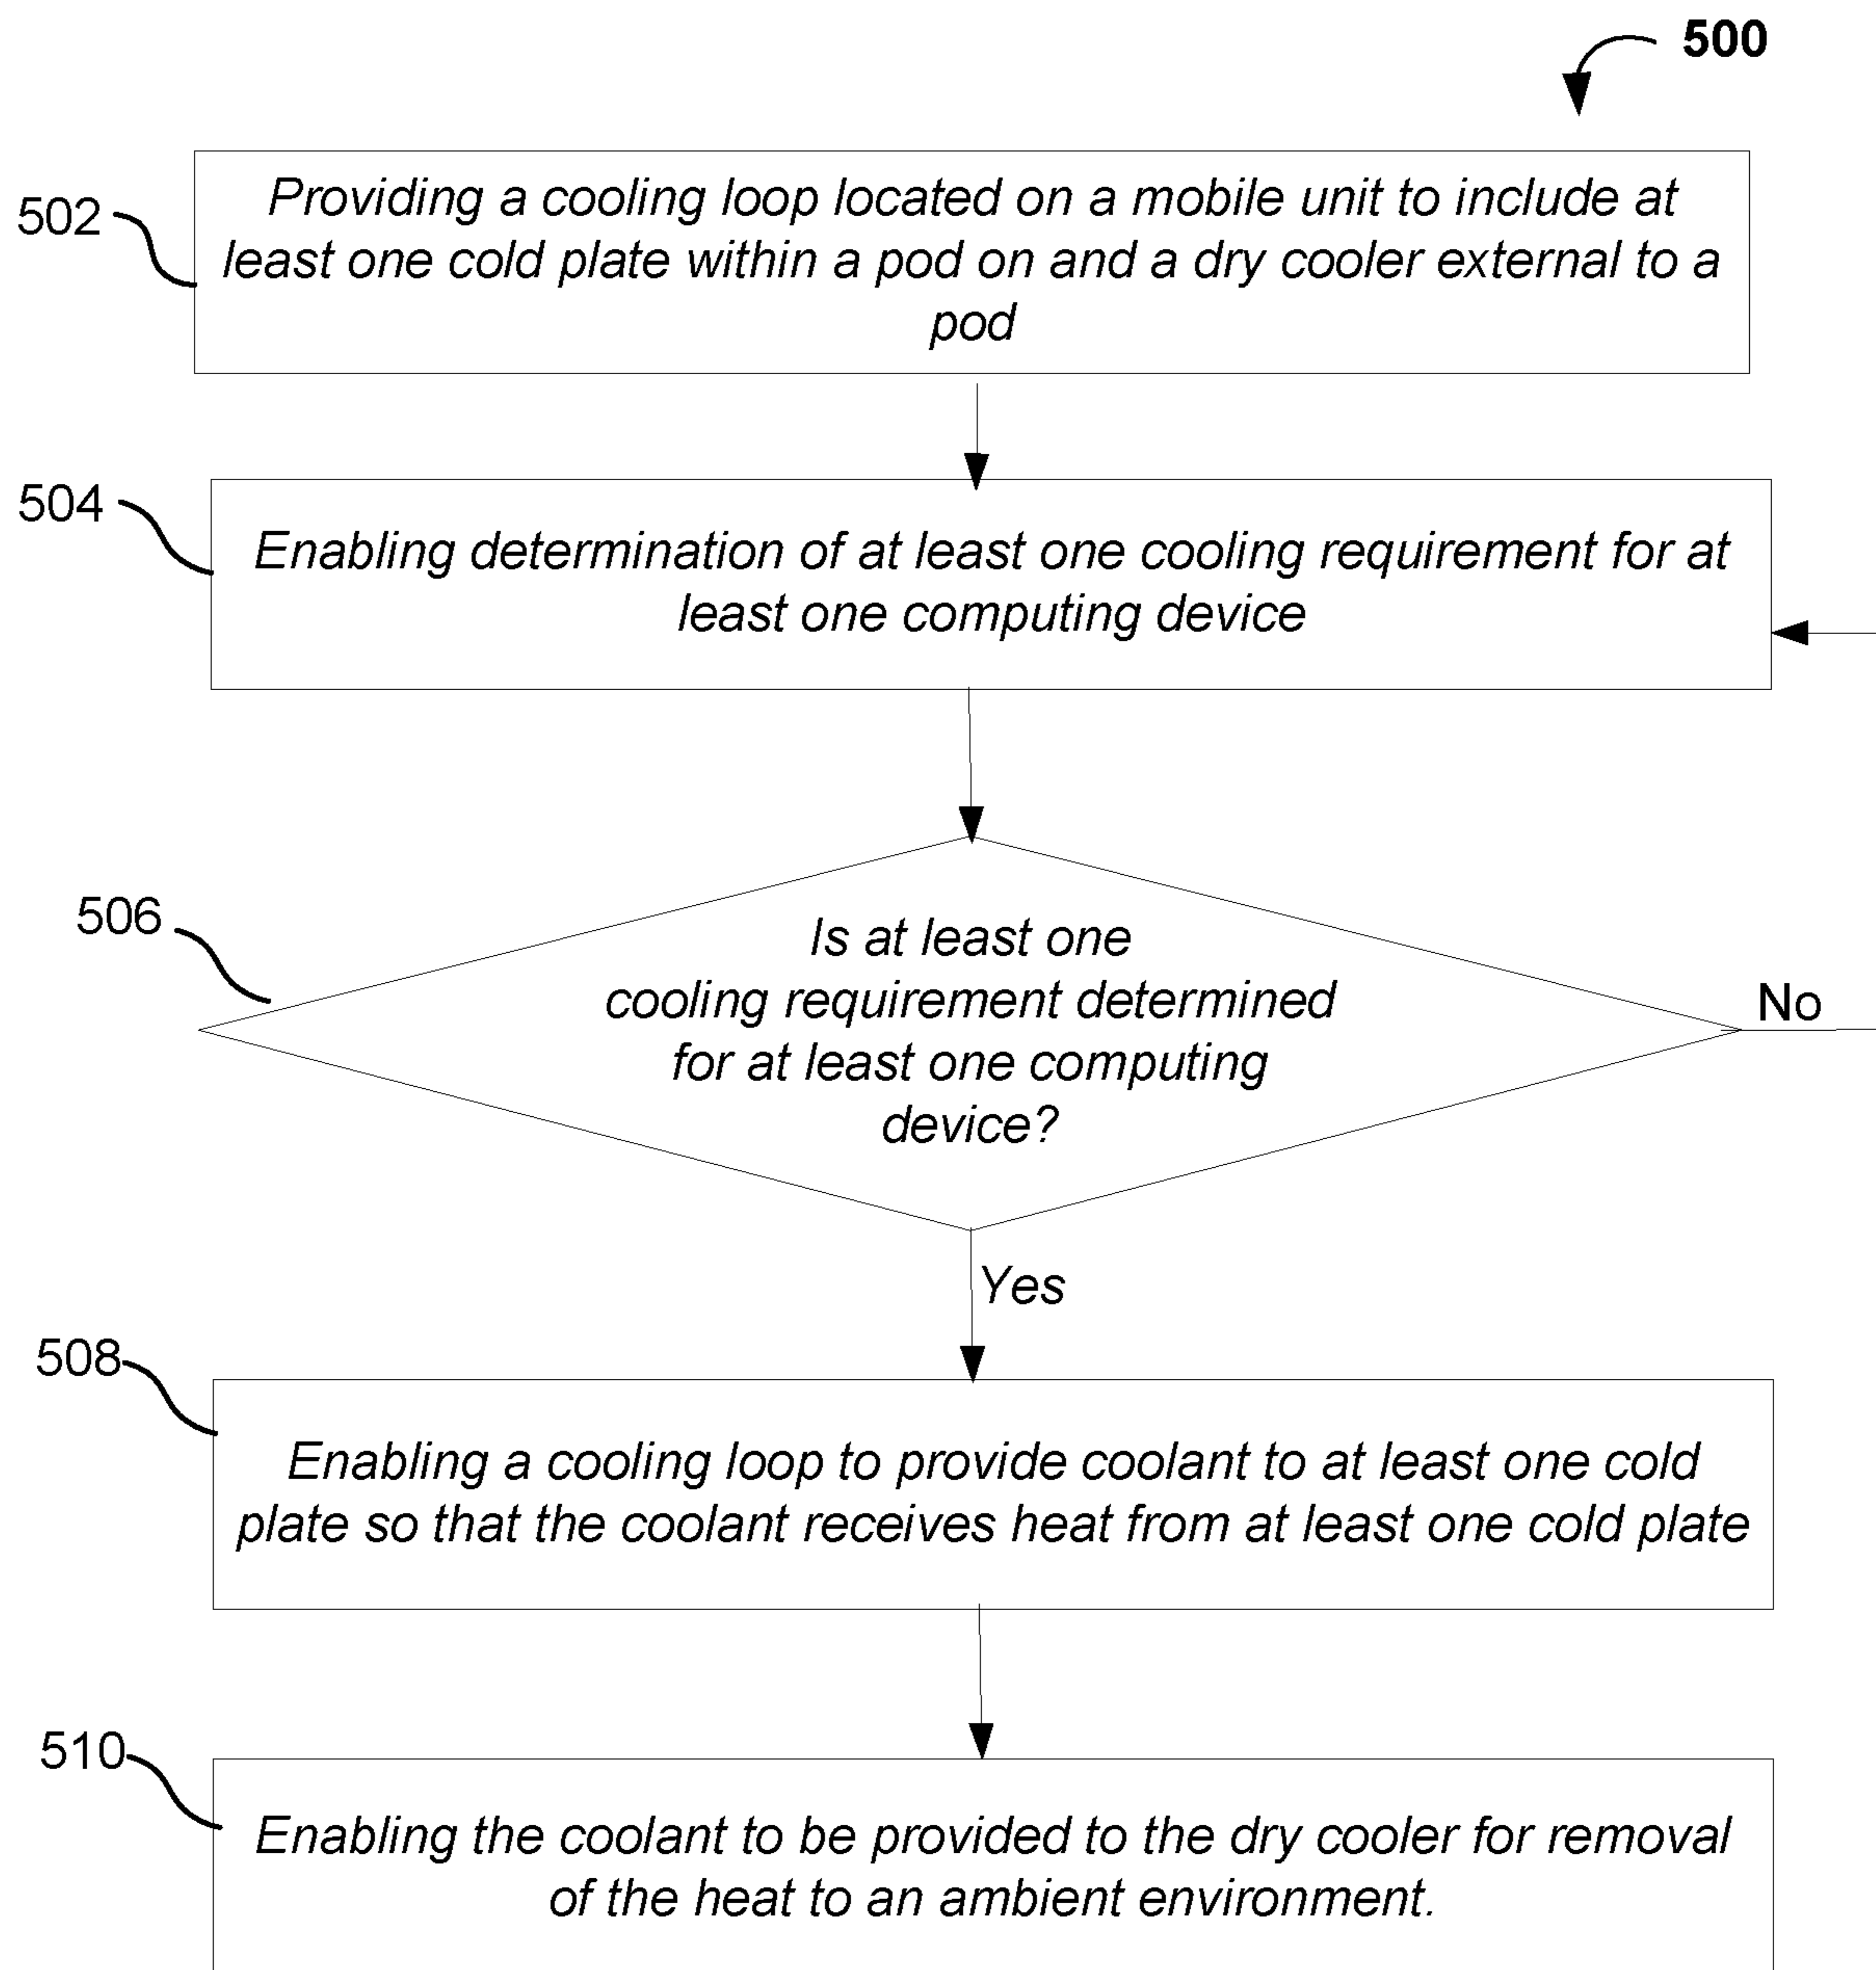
500

502 Providing a cooling loop located on a mobile unit to include at least one cold plate within a pod on and a dry cooler external to a pod

504 Enabling determination of at least one cooling requirement for at least one computing device

506 Is at least one cooling requirement determined for at least one computing device?

No

Yes

508 Enabling a cooling loop to provide coolant to at least one cold plate so that the coolant receives heat from at least one cold plate

510 Enabling the coolant to be provided to the dry cooler for removal of the heat to an ambient environment.